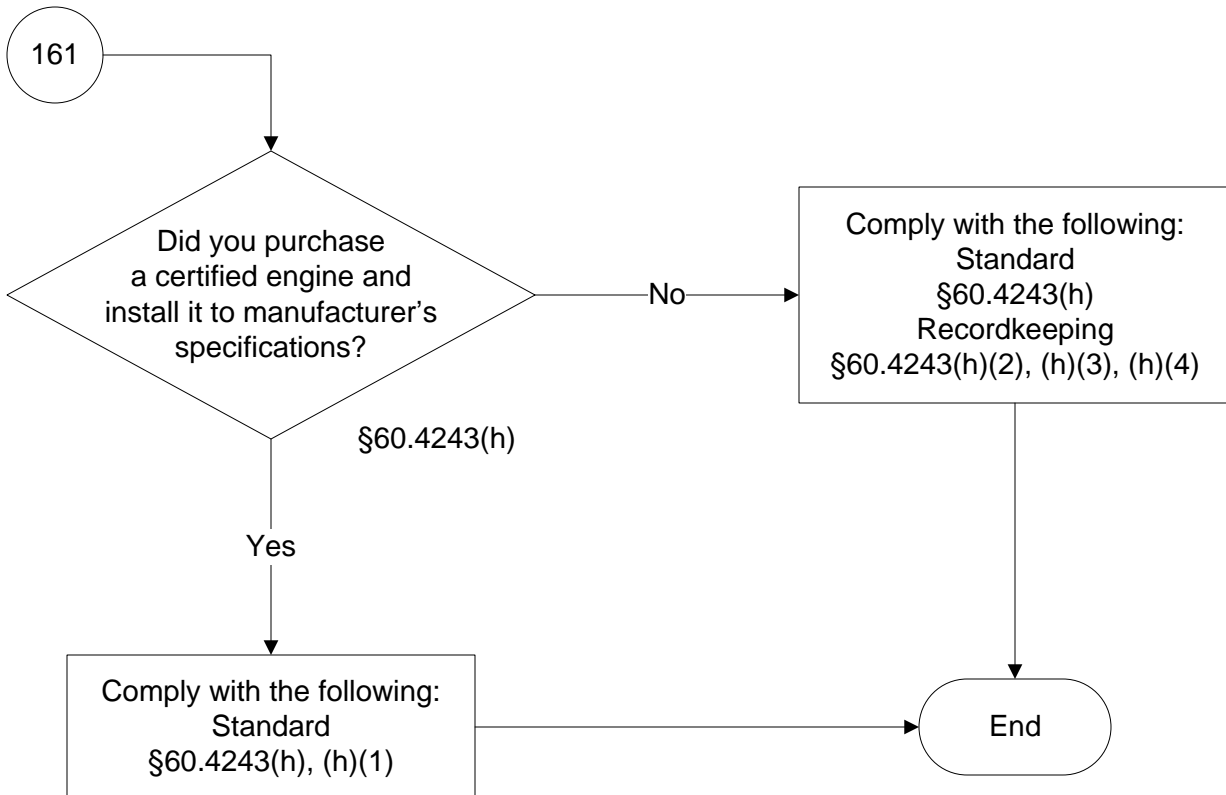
161

Did you purchase a certified engine and install it to manufacturer's specifications?

§60.4243(h)

No

Comply with the following:
Standard
§60.4243(h)
Recordkeeping
§60.4243(h)(2), (h)(3), (h)(4)

Yes

Comply with the following:
Standard
§60.4243(h), (h)(1)

End